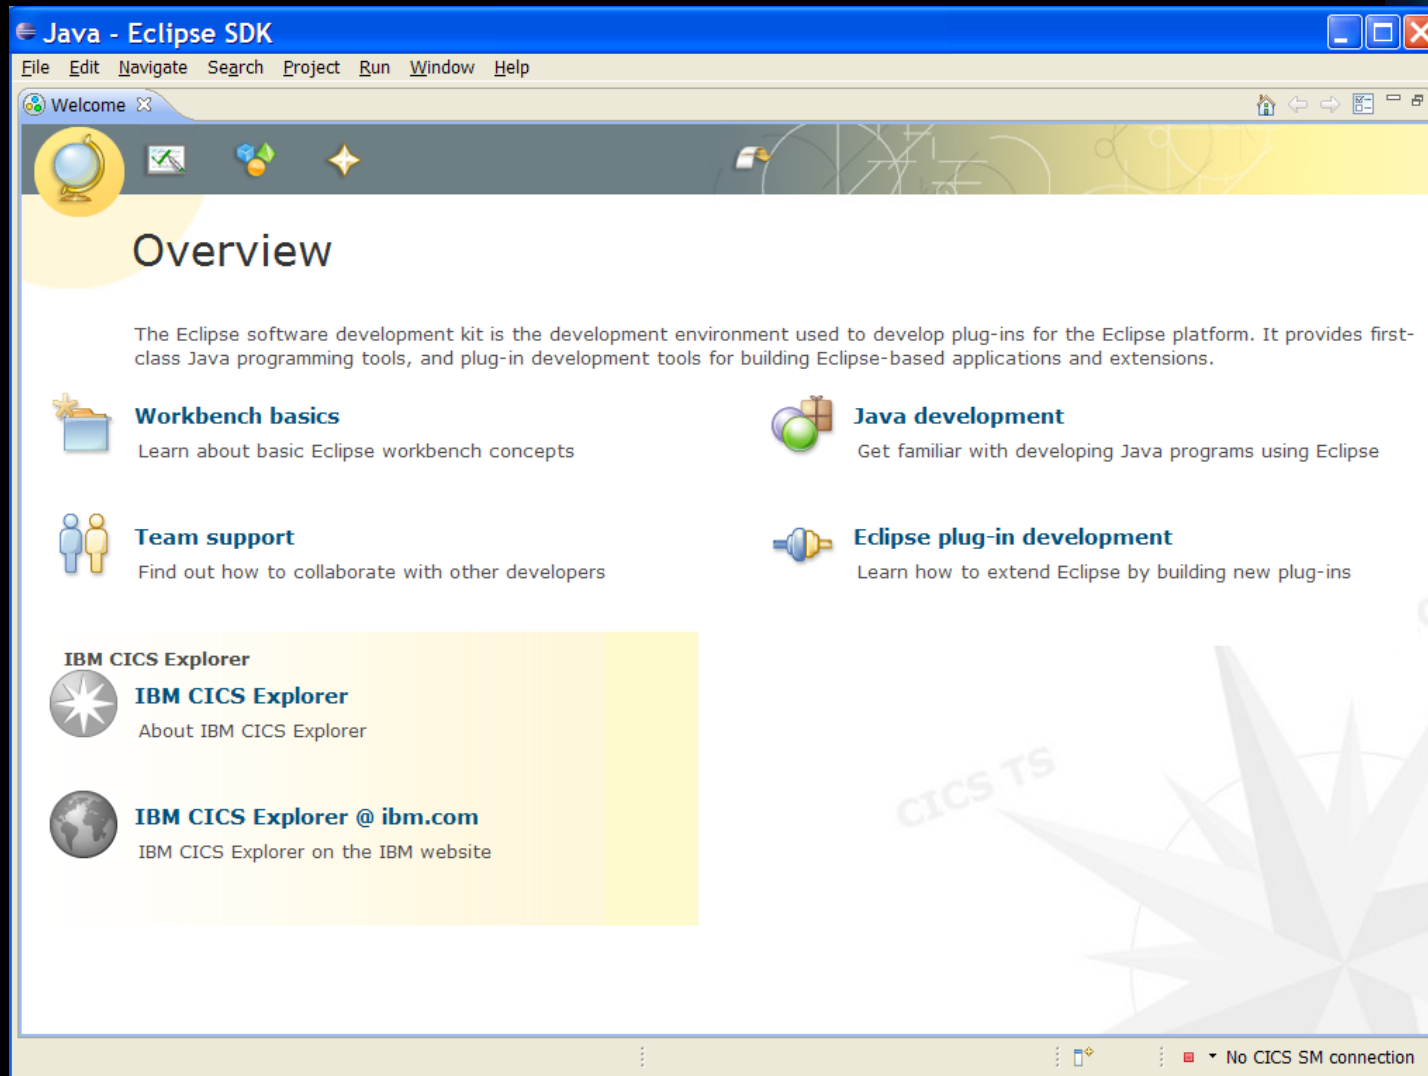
Java - Eclipse SDK

File Edit Navigate Search Project Run Window Help

Welcome

Overview

The Eclipse software development kit is the development environment used to develop plug-ins for the Eclipse platform. It provides first-class Java programming tools, and plug-in development tools for building Eclipse-based applications and extensions.

Workbench basics
Learn about basic Eclipse workbench concepts

Java development
Get familiar with developing Java programs using Eclipse

Team support
Find out how to collaborate with other developers

Eclipse plug-in development
Learn how to extend Eclipse by building new plug-ins

IBM CICS Explorer

IBM CICS Explorer
About IBM CICS Explorer

IBM CICS Explorer @ ibm.com
IBM CICS Explorer on the IBM website

CICS TS

No CICS SM connection